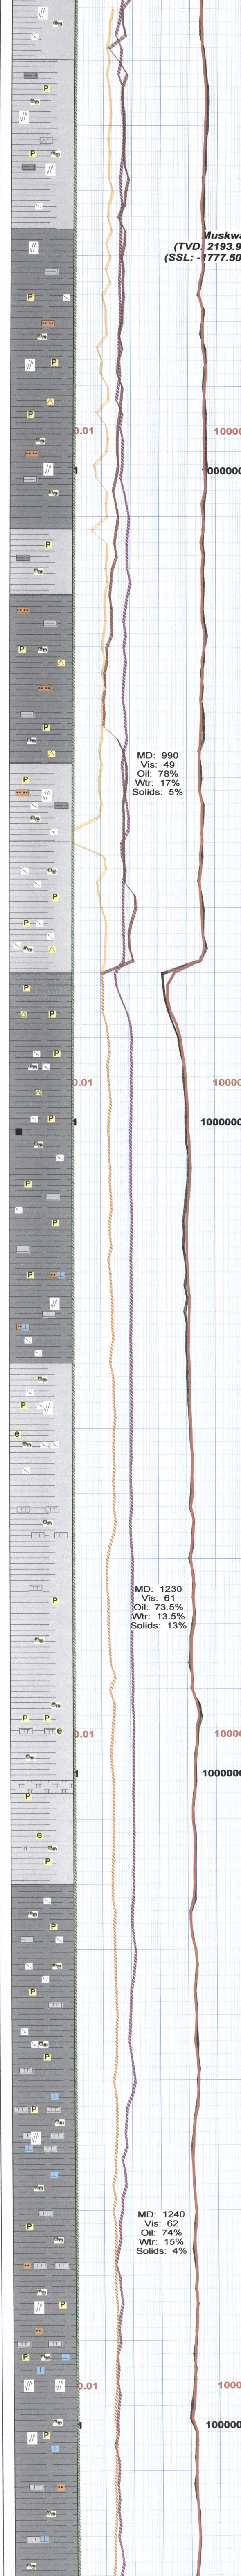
Muskwa
(TVD: 2193.9
(SSL: -1777.50

0.01
1
10000
1000000

MD: 990
Vis: 49
Oil: 78%
Wtr: 17%
Solids: 5%

0.01
1
10000
1000000

MD: 1230
Vis: 61
Oil: 73.5%
Wtr: 13.5%
Solids: 13%

0.01
1
10000
1000000

MD: 1240
Vis: 62
Oil: 74%
Wtr: 15%
Solids: 4%

0.01
1
10000
100000